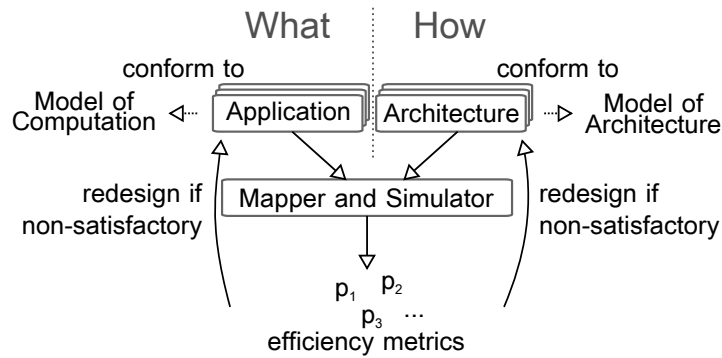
What

How

conform to

conform to

Model of Computation

Application

Architecture

Model of Architecture

redesign if non-satisfactory

Mapper and Simulator

redesign if non-satisfactory

$p_1$ $p_2$

$p_3$ ...

efficiency metrics